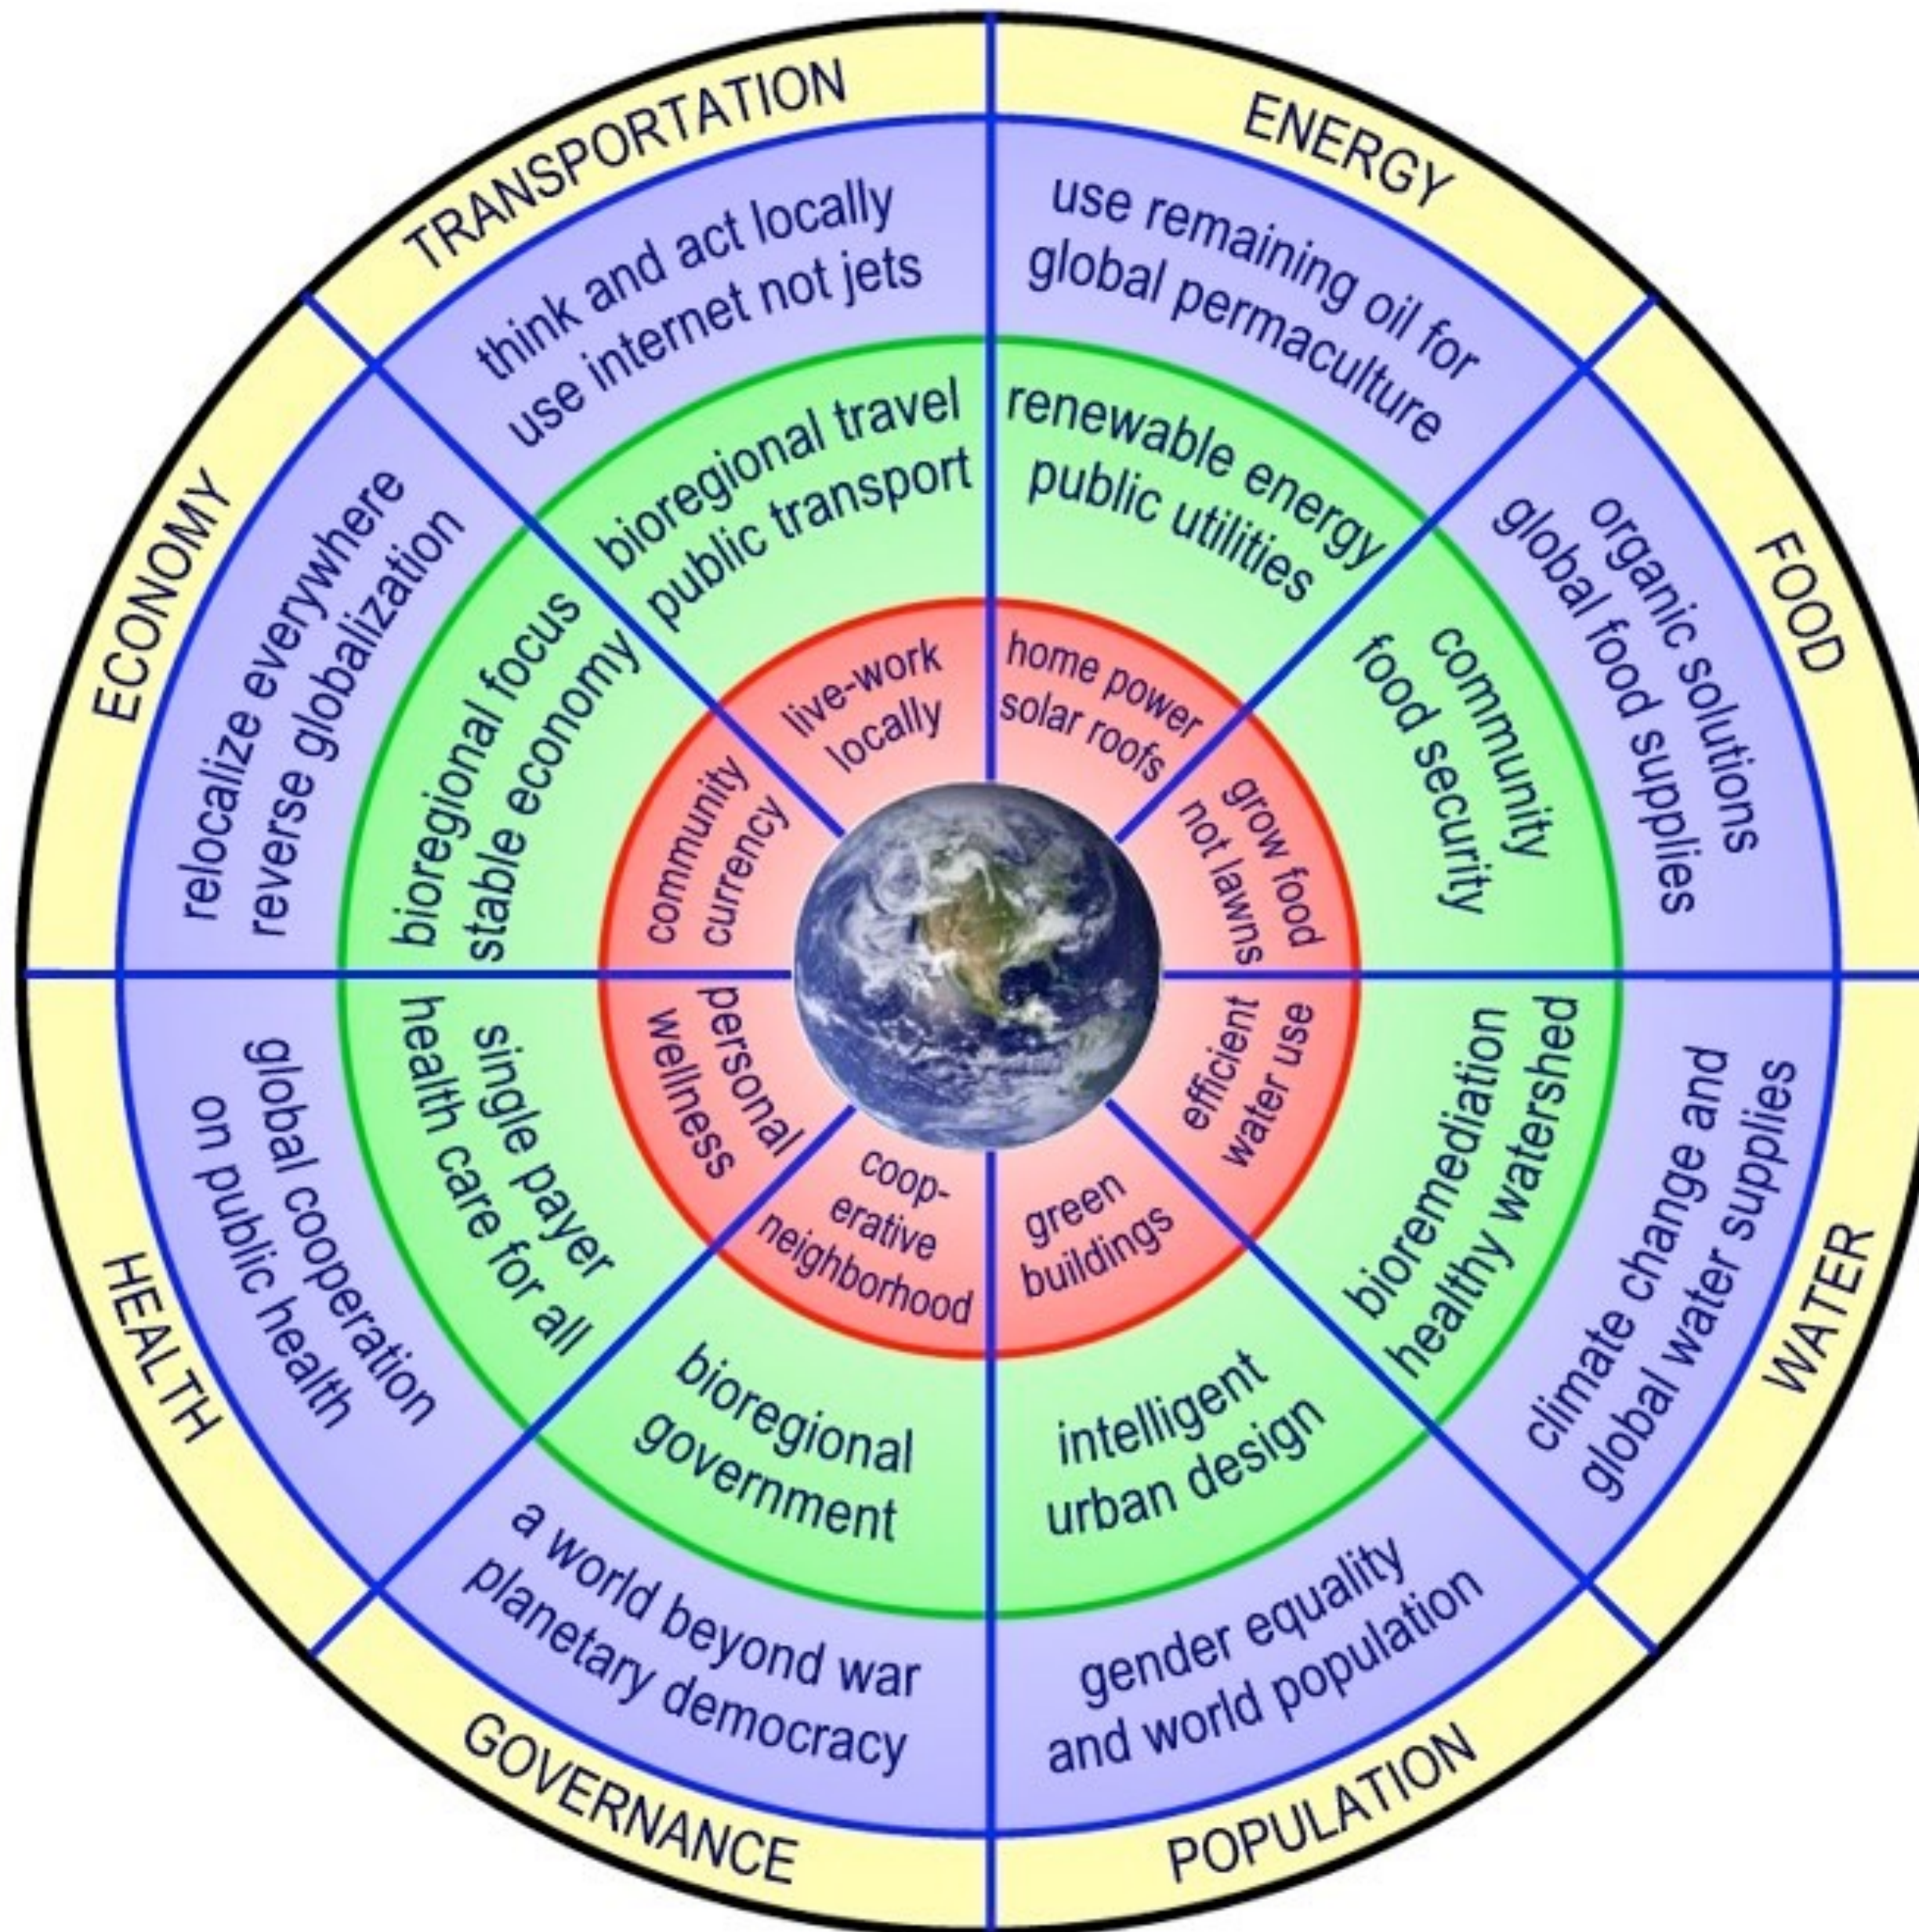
TRANSPORTATION

think and act locally
use internet not jets

bioregional travel
public transport

live-work
locally

ENERGY

use remaining oil for
global permaculture

renewable energy
public utilities

home power
solar roofs

FOOD

organic solutions
global food supplies

community
food security

grow food
not lawns

WATER

climate change and
global water supplies

bioremediation
healthy watershed

efficient
water use

POPULATION

gender equality
and world population

intelligent
urban design

green
buildings

GOVERNANCE

a world beyond war
planetary democracy

bioregional
government

coop-
erative
neighborhood

HEALTH

global cooperation
on public health

single payer
health care for all

personal
wellness

ECONOMY

relocalize everywhere
reverse globalization

bioregional focus
stable economy

community
currency